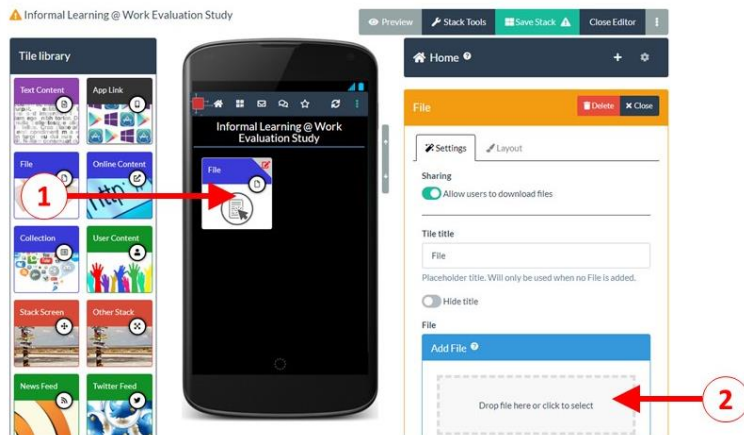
Informal Learning @ Work Evaluation Study

Preview | Stack Tools | Save Stack | Close Editor

Tile library

Text Content
App Link
File
Online Content
Collection
User Content
Stack Screen
Other Stack
News Feed
Twitter Feed

Informal Learning @ Work Evaluation Study

File

1

Home

File
Delete
Close

Settings
Layout

Sharing
Allow users to download files

Tile title
File
Placeholder title. Will only be used when no File is added.
Hide title

File
Add File
Drop file here or click to select

2